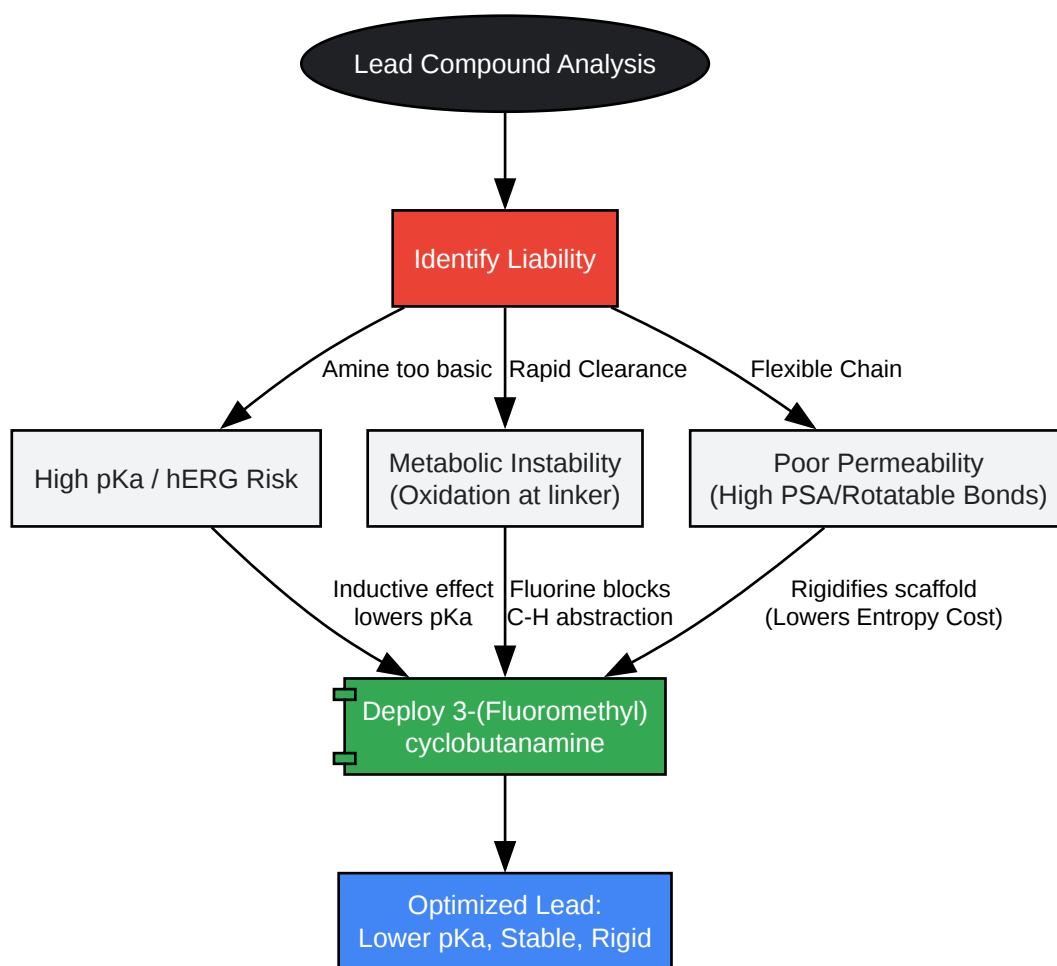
Lead Compound Analysis

Identify Liability

Amine too basic

Rapid Clearance

Flexible Chain

High pKa / hERG Risk

Metabolic Instability (Oxidation at linker)

Poor Permeability (High PSA/Rotatable Bonds)

Inductive effect lowers pKa

Fluorine blocks C-H abstraction

Rigidifies scaffold (Lowers Entropy Cost)

Deploy 3-(Fluoromethyl) cyclobutanamine

Optimized Lead: Lower pKa, Stable, Rigid